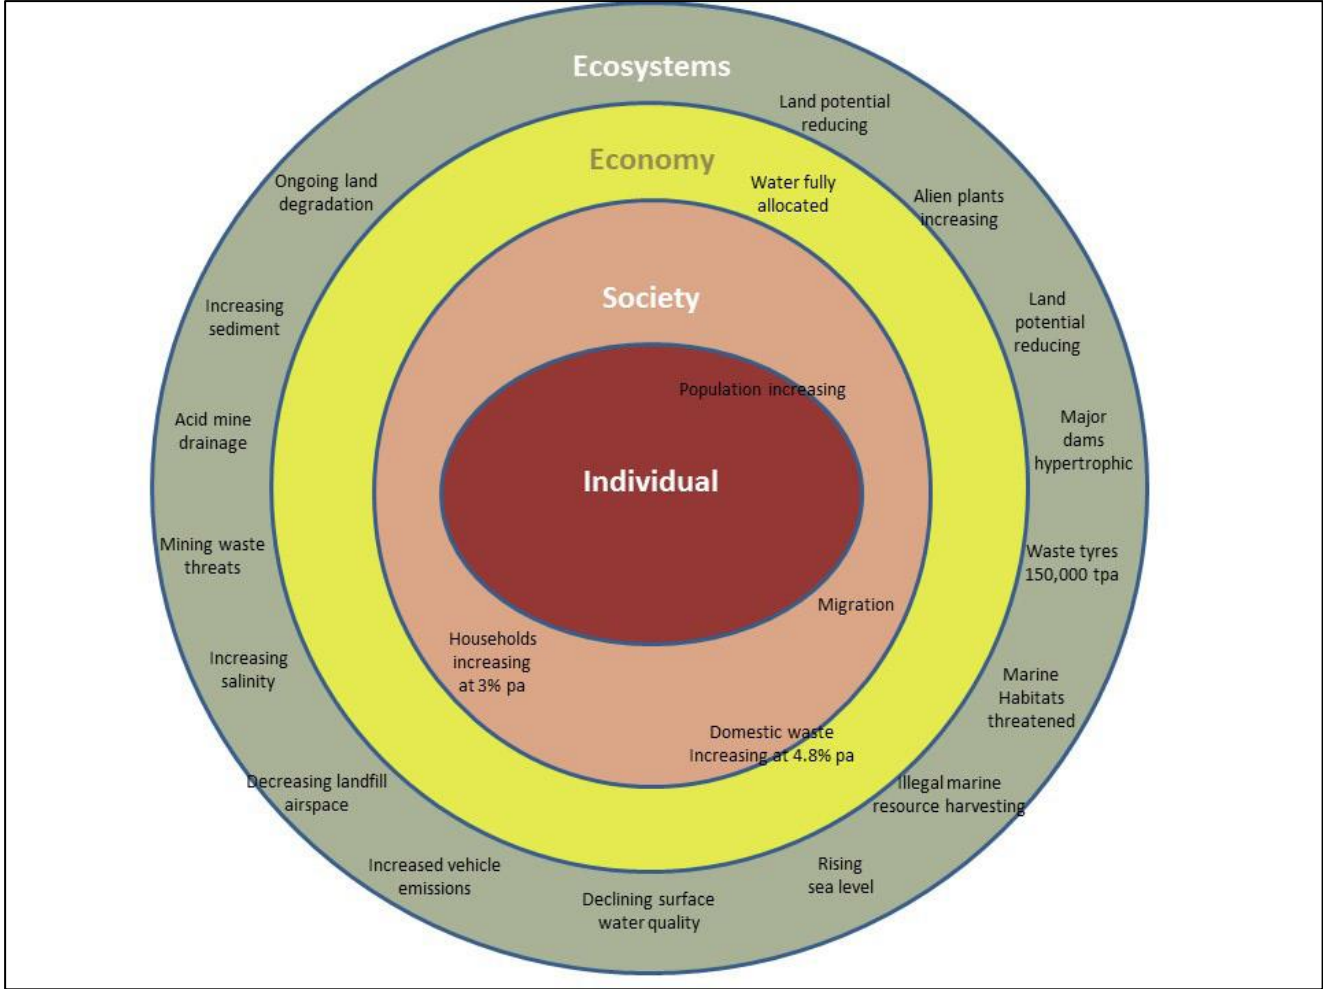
Ecosystems

Land potential reducing

Economy

Ongoing land degradation

Water fully allocated

Alien plants increasing

Society

Increasing sediment

Land potential reducing

Population increasing

Acid mine drainage

Major dams hypertrophic

Individual

Mining waste threats

Waste tyres 150,000 tpa

Migration

Households increasing at 3% pa

Increasing salinity

Marine Habitats threatened

Domestic waste Increasing at 4.8% pa

Decreasing landfill airspace

Illegal marine resource harvesting

Increased vehicle emissions

Rising sea level

Declining surface water quality